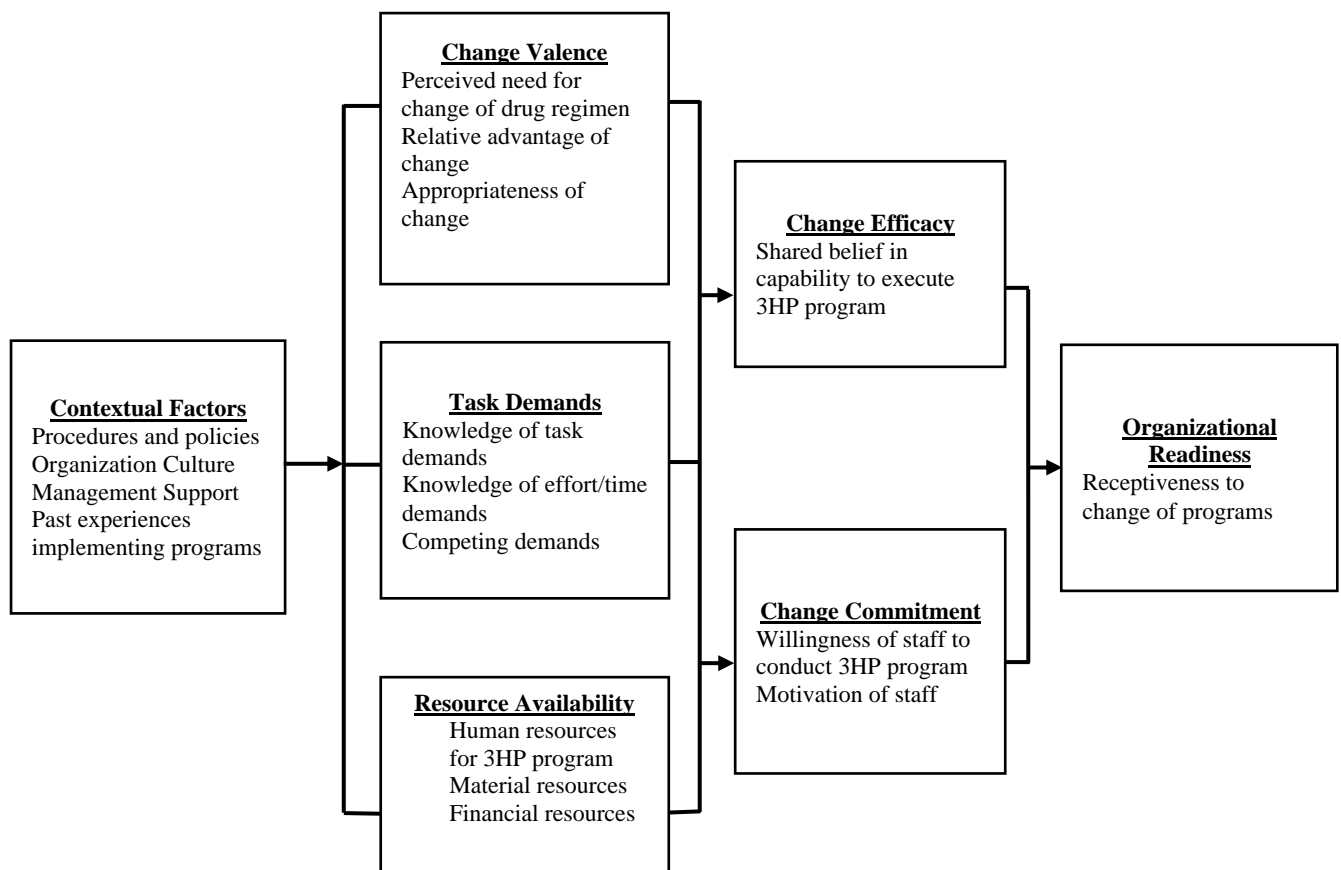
Contextual Factors
Procedures and policies
Organization Culture
Management Support
Past experiences implementing programs

Change Valence
Perceived need for change of drug regimen
Relative advantage of change
Appropriateness of change

Task Demands
Knowledge of task demands
Knowledge of effort/time demands
Competing demands

Resource Availability
Human resources for 3HP program
Material resources
Financial resources

Change Efficacy
Shared belief in capability to execute 3HP program

Change Commitment
Willingness of staff to conduct 3HP program
Motivation of staff

Organizational Readiness
Receptiveness to change of programs